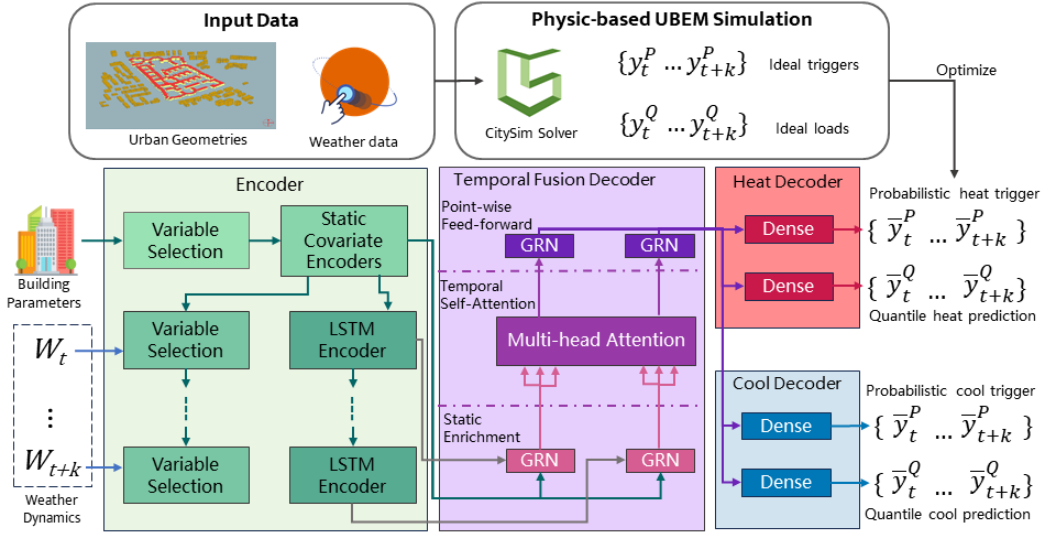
Input Data

Urban Geometries

Weather data

Physic-based UBEM Simulation

CitySim Solver

$\{y_t^P \dots y_{t+k}^P\}$ Ideal triggers

$\{y_t^Q \dots y_{t+k}^Q\}$ Ideal loads

Optimize

Encoder

Building Parameters

Variable Selection

Static Covariate Encoders

Variable Selection

LSTM Encoder

$W_t$

$W_{t+k}$

Weather Dynamics

Variable Selection

LSTM Encoder

Temporal Fusion Decoder

Point-wise Feed-forward

GRN

GRN

Temporal Self-Attention

Multi-head Attention

Static Enrichment

GRN

GRN

Heat Decoder

Dense

Dense

Probabilistic heat trigger

$\{\overline{y}_t^P \dots \overline{y}_{t+k}^P\}$

$\{\overline{y}_t^Q \dots \overline{y}_{t+k}^Q\}$

Quantile heat prediction

Cool Decoder

Dense

Dense

Probabilistic cool trigger

$\{\overline{y}_t^P \dots \overline{y}_{t+k}^P\}$

$\{\overline{y}_t^Q \dots \overline{y}_{t+k}^Q\}$

Quantile cool prediction